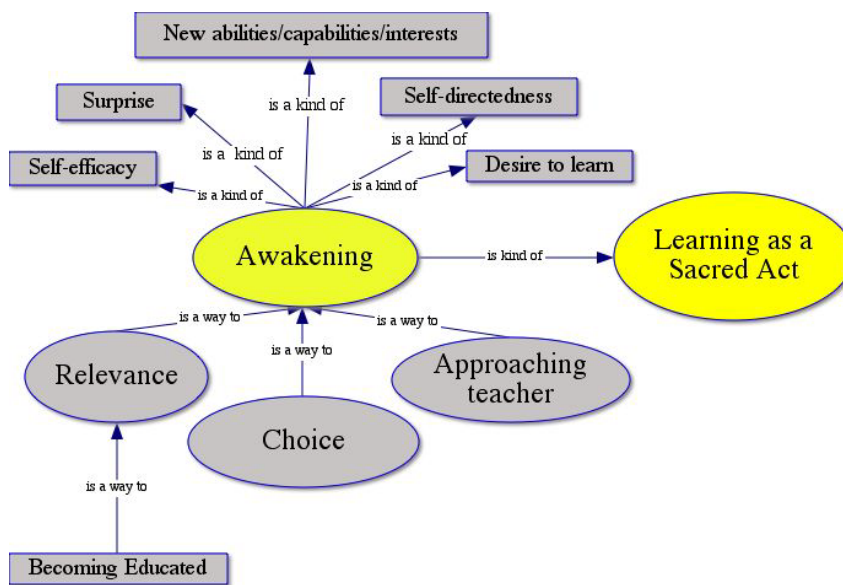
New abilities/capabilities/interests

is a kind of

Surprise

is a kind of

Self-directedness

is a kind of

Self-efficacy

is a kind of

is a kind of

Desire to learn

Awakening

is kind of

Learning as a Sacred Act

is a way to

is a way to

is a way to

Relevance

Approaching teacher

Choice

is a way to

Becoming Educated